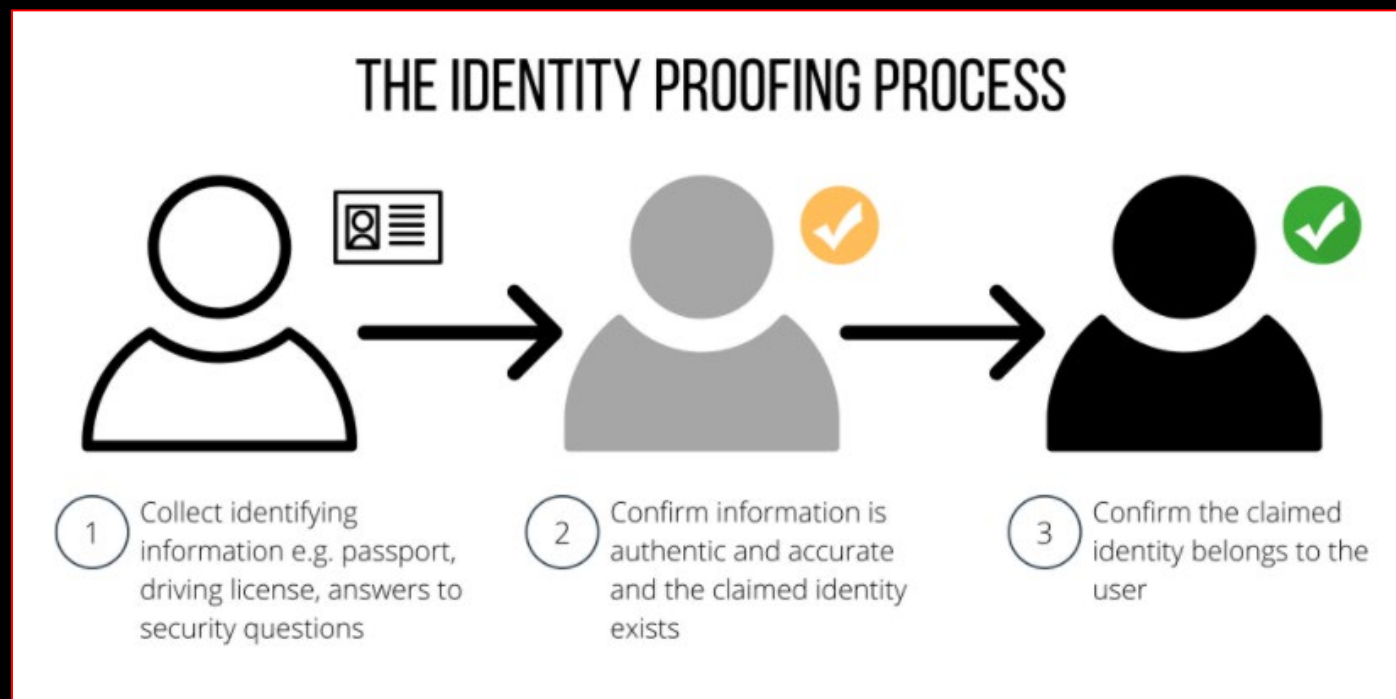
THE IDENTITY PROOFING PROCESS

1 Collect identifying information e.g. passport, driving license, answers to security questions

2 Confirm information is authentic and accurate and the claimed identity exists

3 Confirm the claimed identity belongs to the user